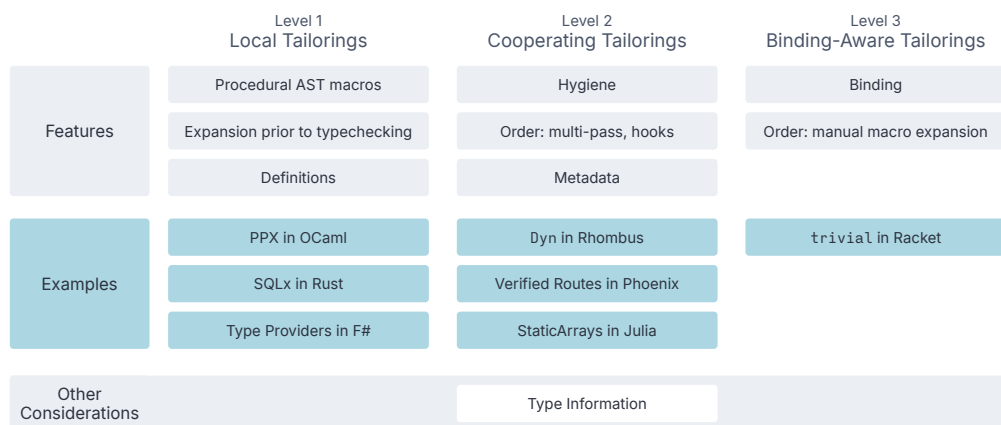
| | Level 1<br>Local Tailorings | Level 2<br>Cooperating Tailorings | Level 3<br>Binding-Aware Tailorings |
|---|---|---|---|
| Features | Procedural AST macros | Hygiene | Binding |
| | Expansion prior to typechecking | Order: multi-pass, hooks | Order: manual macro expansion |
| | Definitions | Metadata | |
| Examples | PPX in OCaml | Dyn in Rhombus | trivial in Racket |
| | SQLx in Rust | Verified Routes in Phoenix | |
| | Type Providers in F# | StaticArrays in Julia | |
| Other Considerations | | Type Information | |